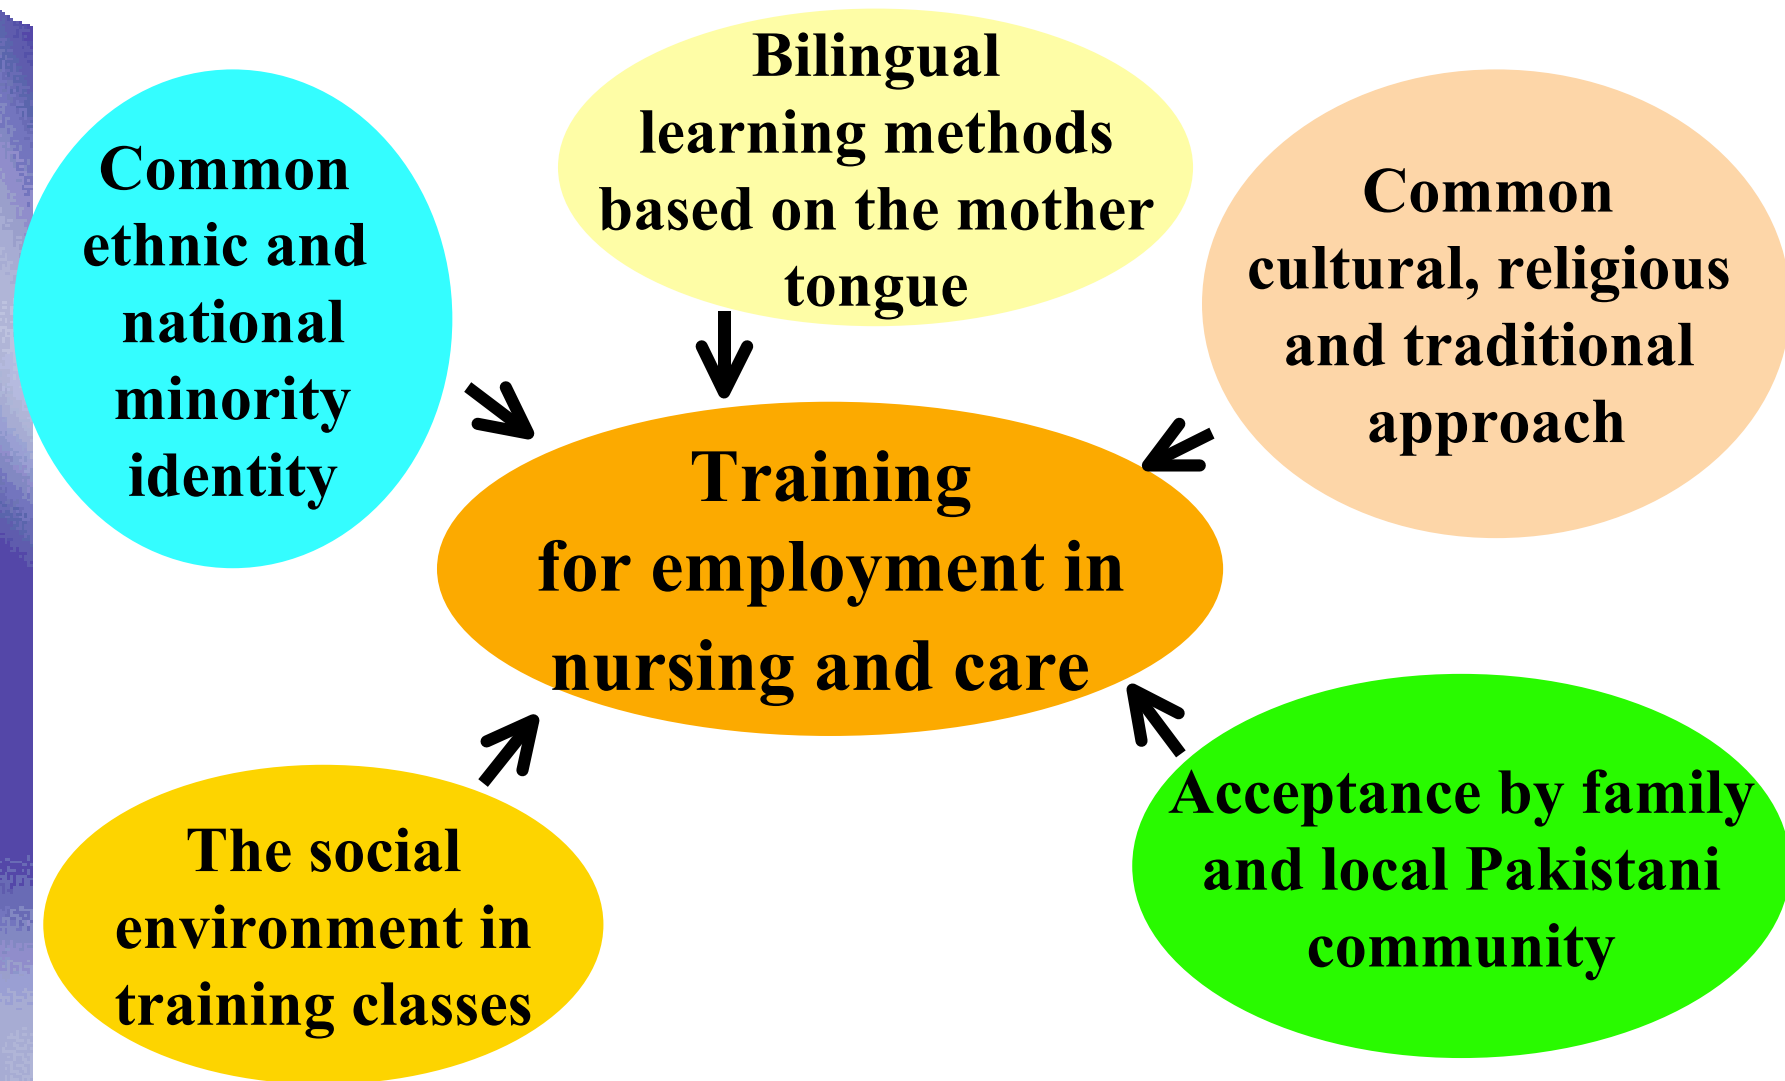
Common ethnic and national minority identity

Bilingual learning methods based on the mother tongue

Common cultural, religious and traditional approach

Training for employment in nursing and care

The social environment in training classes

Acceptance by family and local Pakistani community